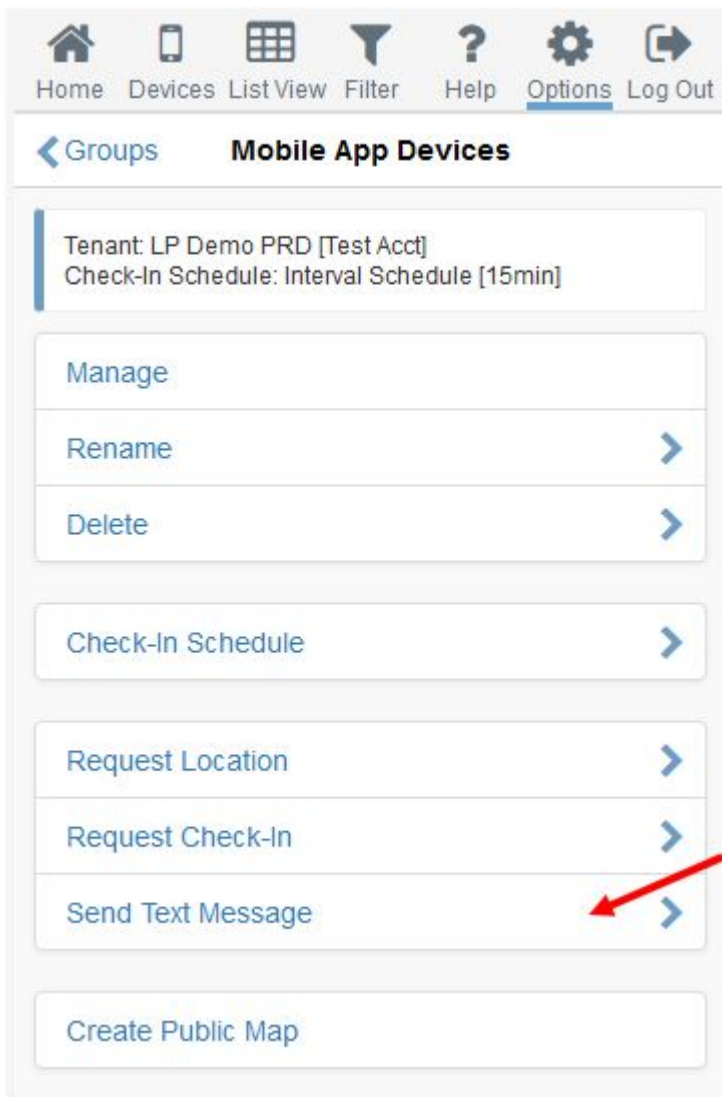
Home Devices List View Filter Help Options Log Out

Groups Mobile App Devices

Tenant: LP Demo PRD [Test Acct]
Check-In Schedule: Interval Schedule [15min]

Manage

Rename

Delete

Check-In Schedule

Request Location

Request Check-In

Send Text Message

Create Public Map